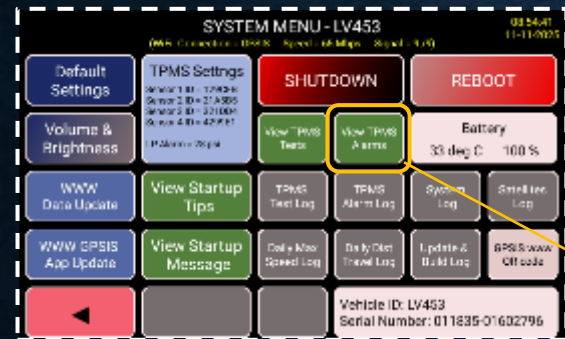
SYSTEM MENU - LV453

08:54:41
11-11-2025

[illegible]

Default Settings

TPMS Settings
Sensor 1 ID = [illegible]
Sensor 2 ID = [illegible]
Sensor 3 ID = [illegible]
Sensor 4 ID = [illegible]
Lo Alarm = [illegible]

SHUTDOWN

REBOOT

Volume & Brightness

View TPMS Tests

View TPMS Alarms

Battery
33 deg C 100 %

WWW Data Update

View Startup Tips

TPMS Test Log

TPMS Alarm Log

System Log

Satellites Log

WWW GPSIS App Update

View Startup Message

Daily Max Speed Log

Daily Dist Travel Log

Update & Build Log

GPSIS www QR code

◄

Vehicle ID: LV453
Serial Number: 011835-01602796